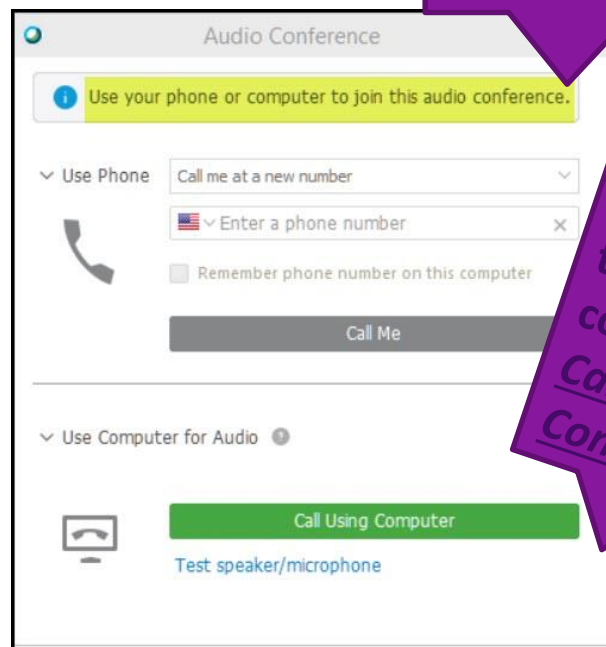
Audio Conference

Use your phone or computer to join this audio conference.

Use Phone

Call me at a new number

Enter a phone number

Remember phone number on this computer

Call Me

Use Computer for Audio

Call Using Computer

Test speaker/microphone

t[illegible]
co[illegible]
Ca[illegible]
Com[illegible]